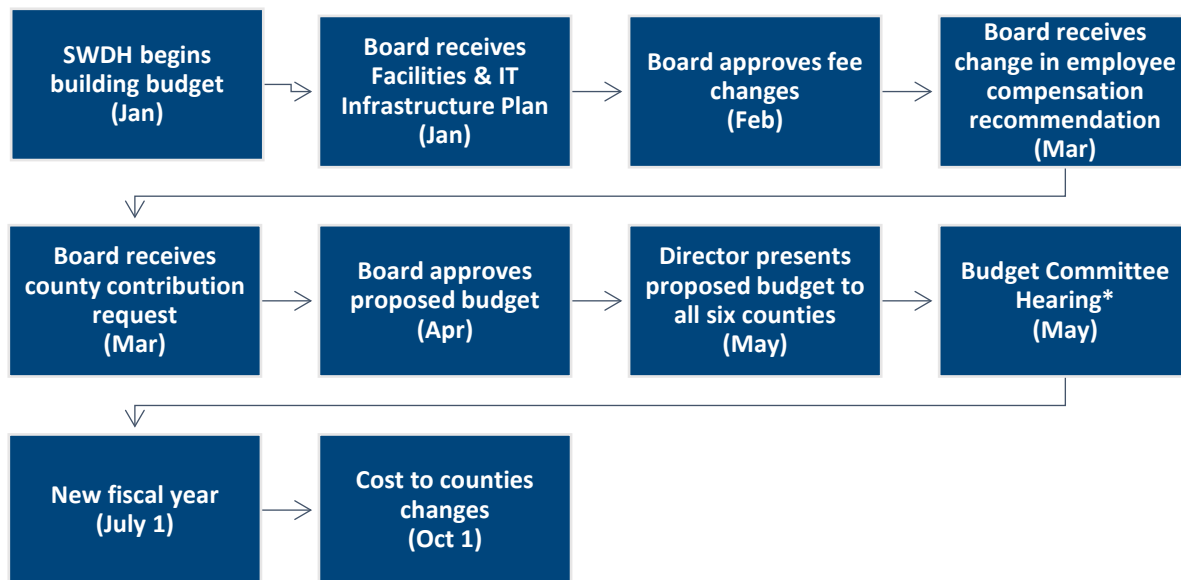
SWDH begins building budget (Jan)

Board receives Facilities & IT Infrastructure Plan (Jan)

Board approves fee changes (Feb)

Board receives change in employee compensation recommendation (Mar)

Board receives county contribution request (Mar)

Board approves proposed budget (Apr)

Director presents proposed budget to all six counties (May)

Budget Committee Hearing* (May)

New fiscal year (July 1)

Cost to counties changes (Oct 1)